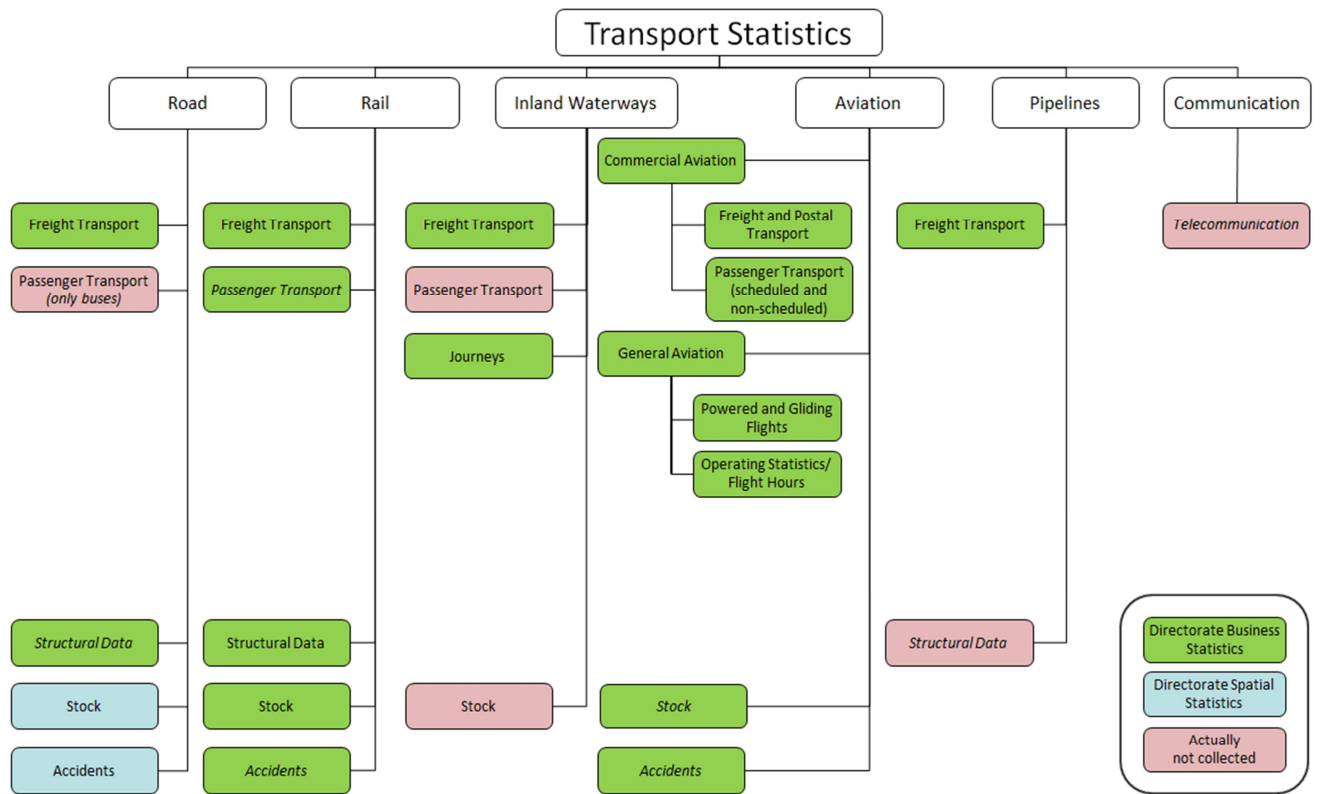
Transport Statistics

Road

Freight Transport

Passenger Transport
*(only buses)*

*Structural Data*

Stock

Accidents

Rail

Freight Transport

*Passenger Transport*

Structural Data

Stock

*Accidents*

Inland Waterways

Freight Transport

Passenger Transport

Journeys

Stock

Aviation

Commercial Aviation

Freight and Postal Transport

Passenger Transport (scheduled and non-scheduled)

General Aviation

Powered and Gliding Flights

Operating Statistics/ Flight Hours

*Stock*

*Accidents*

Pipelines

Freight Transport

*Structural Data*

Communication

*Telecommunication*

Directorate Business Statistics

Directorate Spatial Statistics

Actually not collected